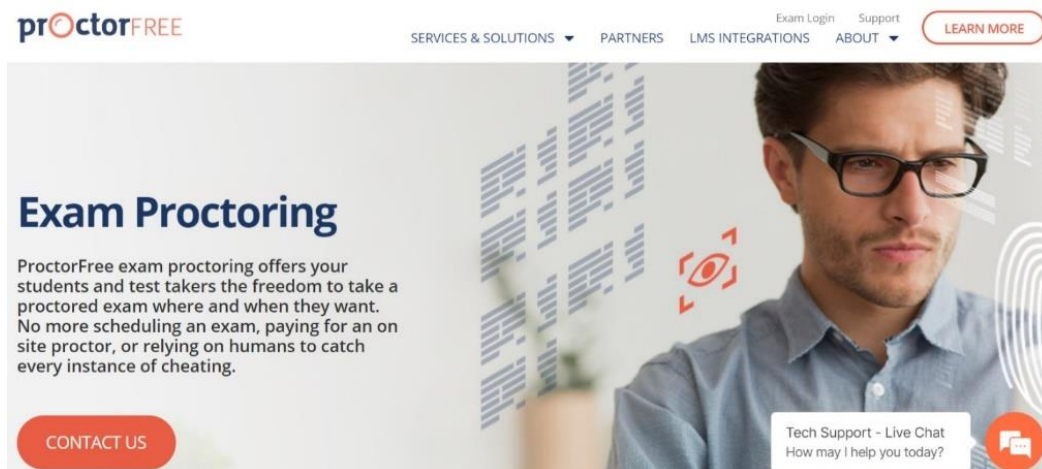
prOctorFREE

Exam Login Support

SERVICES & SOLUTIONS PARTNERS LMS INTEGRATIONS ABOUT

LEARN MORE

Exam Proctoring

ProctorFree exam proctoring offers your students and test takers the freedom to take a proctored exam where and when they want. No more scheduling an exam, paying for an on site proctor, or relying on humans to catch every instance of cheating.

CONTACT US

Tech Support - Live Chat
How may I help you today?